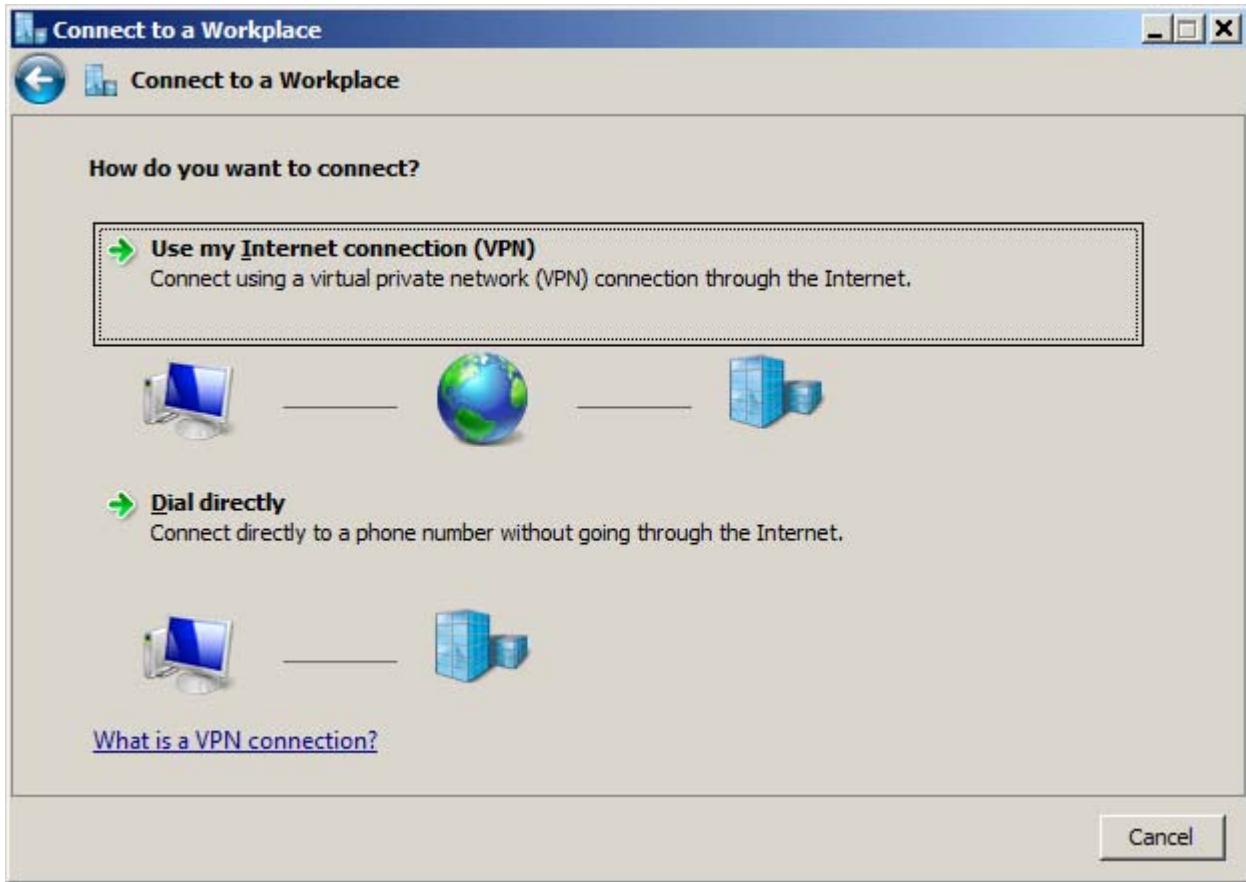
Connect to a Workplace

Connect to a Workplace

How do you want to connect?

Use my Internet connection (VPN)
Connect using a virtual private network (VPN) connection through the Internet.

Dial directly
Connect directly to a phone number without going through the Internet.

What is a VPN connection?

Cancel